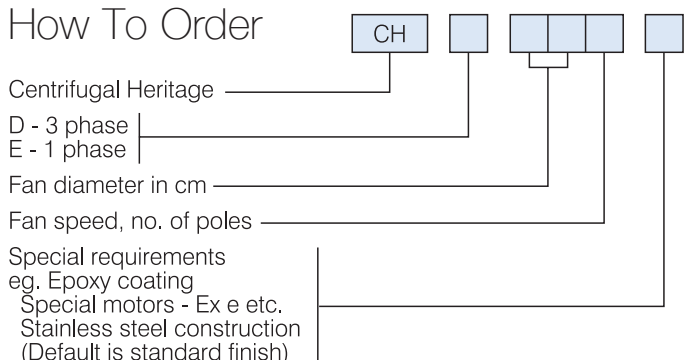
How To Order

CH

Centrifugal Heritage

D - 3 phase
E - 1 phase

Fan diameter in cm

Fan speed, no. of poles

Special requirements
eg. Epoxy coating
Special motors - Ex e etc.
Stainless steel construction
(Default is standard finish)